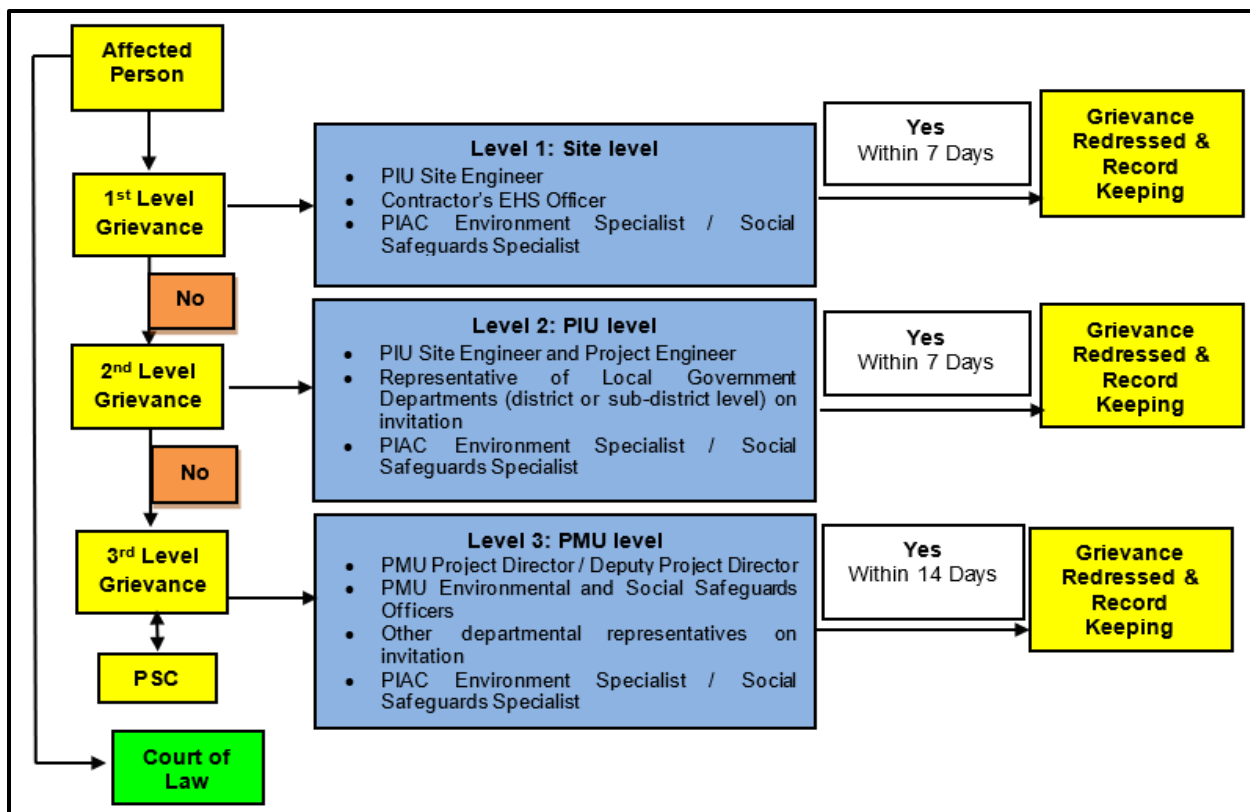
Affected Person

1st Level Grievance

Level 1: Site level
- PIU Site Engineer
- Contractor's EHS Officer
- PIAC Environment Specialist / Social Safeguards Specialist

Yes
Within 7 Days

Grievance Redressed & Record Keeping

No

2nd Level Grievance

Level 2: PIU level
- PIU Site Engineer and Project Engineer
- Representative of Local Government Departments (district or sub-district level) on invitation
- PIAC Environment Specialist / Social Safeguards Specialist

Yes
Within 7 Days

Grievance Redressed & Record Keeping

No

3rd Level Grievance

Level 3: PMU level
- PMU Project Director / Deputy Project Director
- PMU Environmental and Social Safeguards Officers
- Other departmental representatives on invitation
- PIAC Environment Specialist / Social Safeguards Specialist

Yes
Within 14 Days

Grievance Redressed & Record Keeping

PSC

Court of Law